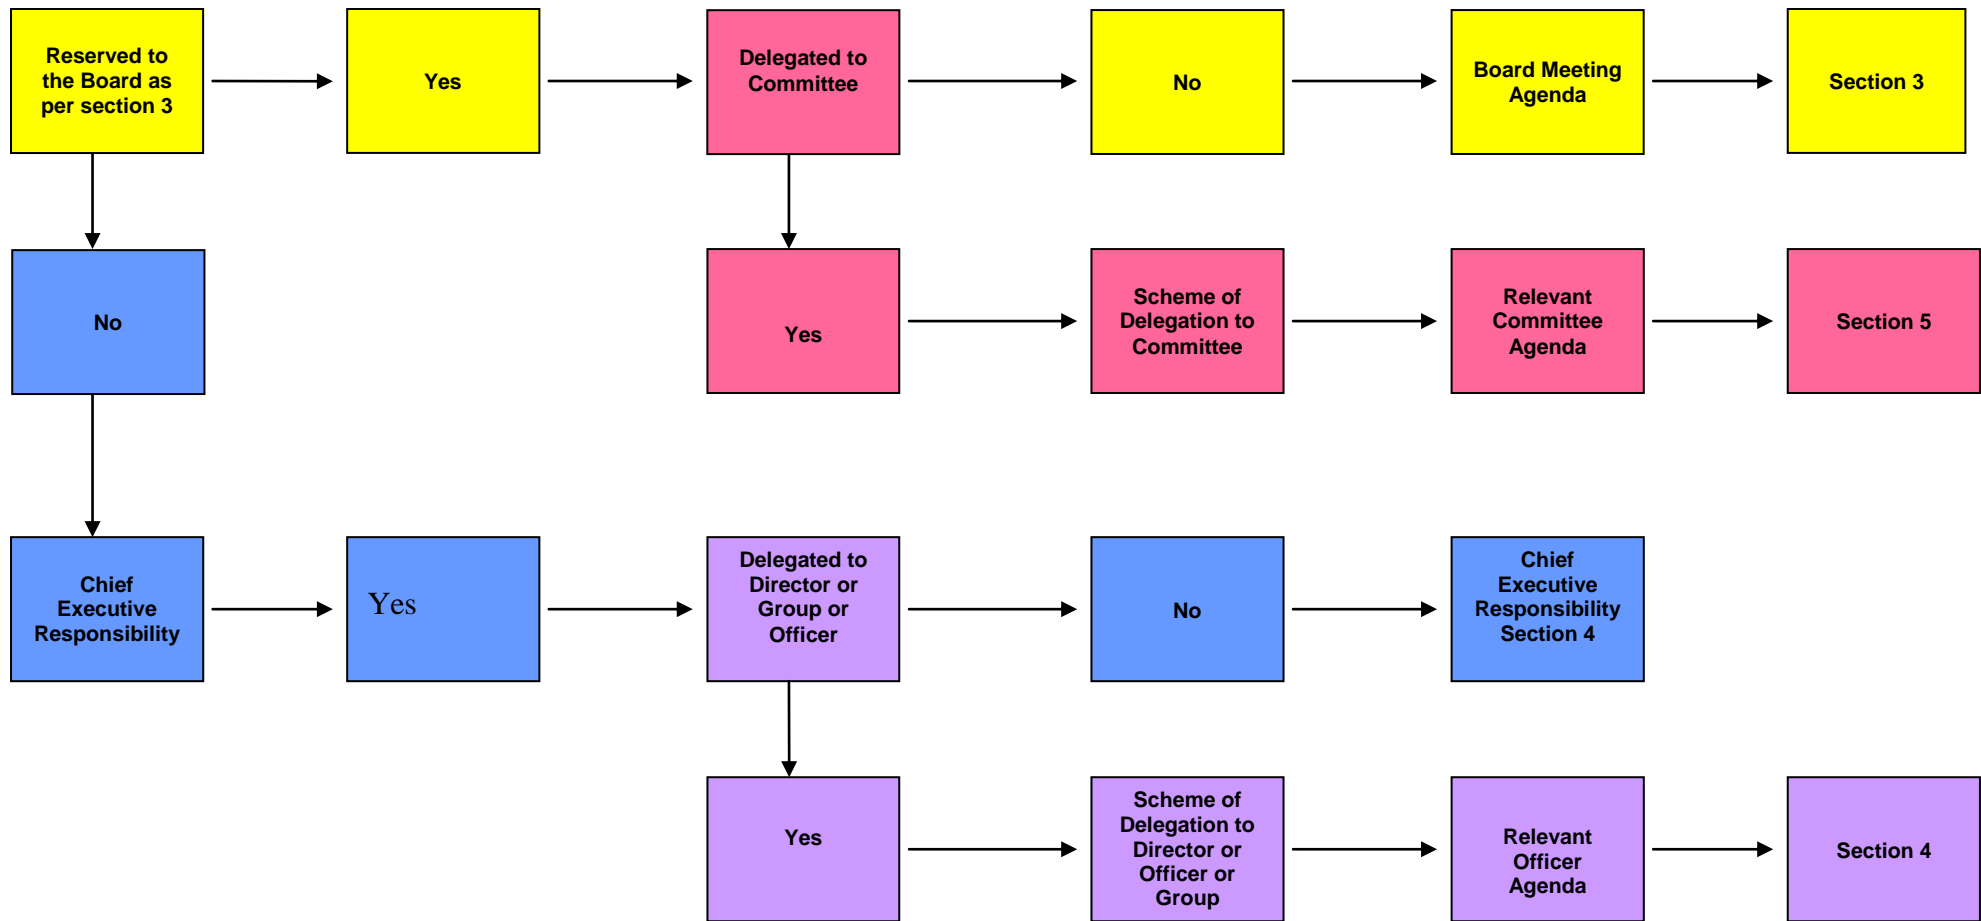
Reserved to the Board as per section 3

Yes

Delegated to Committee

No

Board Meeting Agenda

Section 3

No

Yes

Scheme of Delegation to Committee

Relevant Committee Agenda

Section 5

Chief Executive Responsibility

Yes

Delegated to Director or Group or Officer

No

Chief Executive Responsibility Section 4

Yes

Scheme of Delegation to Director or Officer or Group

Relevant Officer Agenda

Section 4